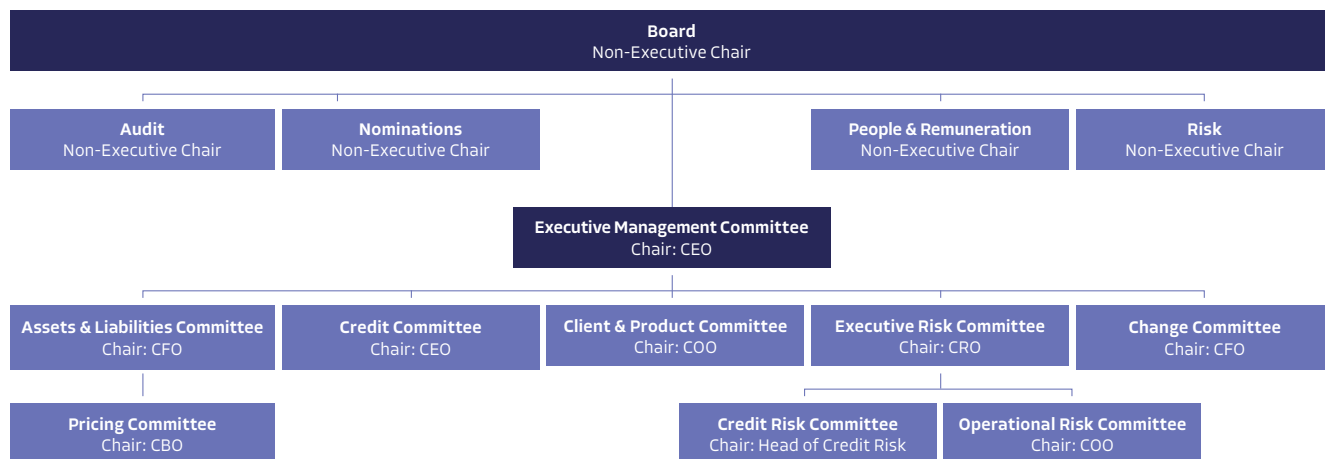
Board
Non-Executive Chair

Audit
Non-Executive Chair

Nominations
Non-Executive Chair

People & Remuneration
Non-Executive Chair

Risk
Non-Executive Chair

Executive Management Committee
Chair: CEO

Assets & Liabilities Committee
Chair: CFO

Credit Committee
Chair: CEO

Client & Product Committee
Chair: COO

Executive Risk Committee
Chair: CRO

Change Committee
Chair: CFO

Pricing Committee
Chair: CBO

Credit Risk Committee
Chair: Head of Credit Risk

Operational Risk Committee
Chair: COO